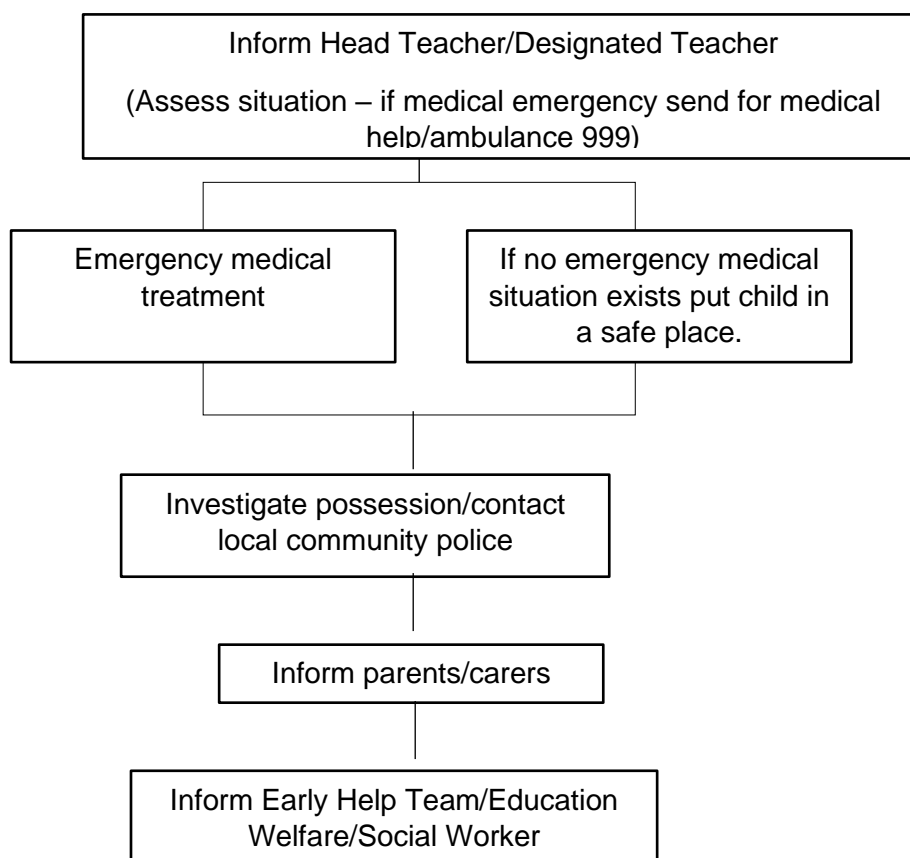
Inform Head Teacher/Designated Teacher

(Assess situation – if medical emergency send for medical help/ambulance 999)

Emergency medical treatment

If no emergency medical situation exists put child in a safe place.

Investigate possession/contact local community police

Inform parents/carers

Inform Early Help Team/Education Welfare/Social Worker